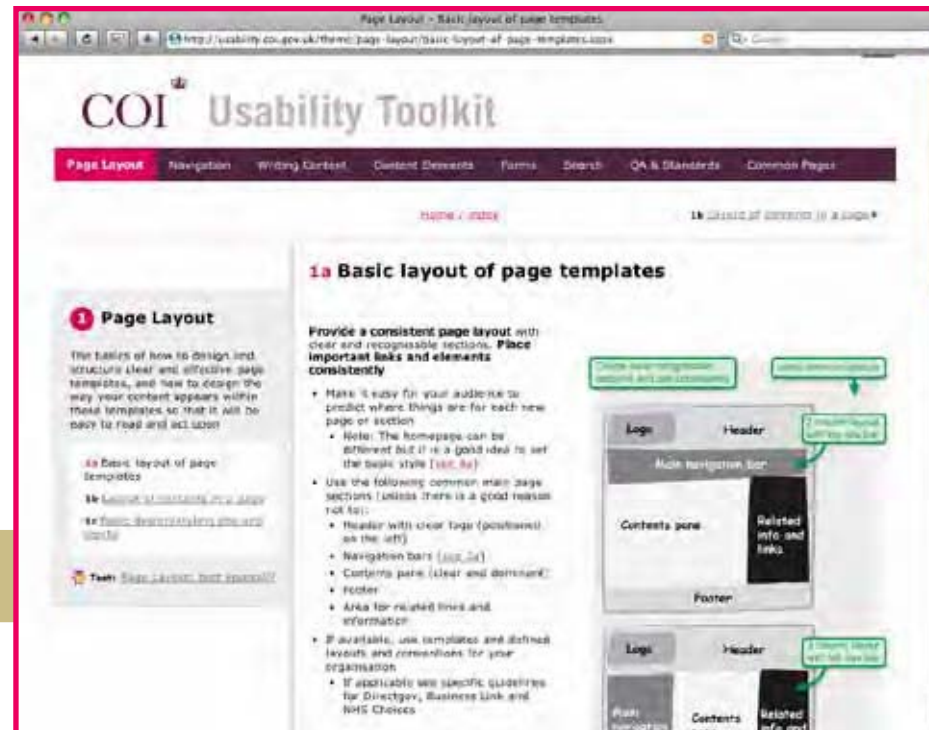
Page Layout - Basic layout of page templates

http://usability.coi.gov.uk/theme/page-layout/basic-layout-of-page-templates.aspx

COI Usability Toolkit

Page Layout Navigation Writing Content Content Elements Forms Search QA & Standards Common Pages

Home / Index

1b Layout of elements in a page

1a Basic layout of page templates

1 Page Layout

The basics of how to design and structure clear and effective page templates, and how to design the way your content appears within these templates so that it will be easy to read and act upon

1a Basic layout of page templates

1b Layout of elements in a page

1c Basic design/styles etc and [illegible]

Test: Page Layout: test yourself?

Provide a consistent page layout with clear and recognisable sections. Place important links and elements consistently

• Make it easy for your audience to predict where things are for each new page or section
  • Note: The homepage can be different but it is a good idea to set the basic style (see 4a)
• Use the following common main page sections (unless there is a good reason not to):
  • Header with clear logo (positioned on the left)
  • Navigation bars (see 2a)
  • Contents pane (clear and dominant)
  • Footer
  • Area for related links and information
• If available, use templates and defined layouts and conventions for your organisation
  • If applicable see specific guidelines for Directgov, Business Link and NHS Choices

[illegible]

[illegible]

Logo Header

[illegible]

Main navigation bar

Contents pane

Related info and links

Footer

Logo Header

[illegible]

Main navigation

Contents

Related info